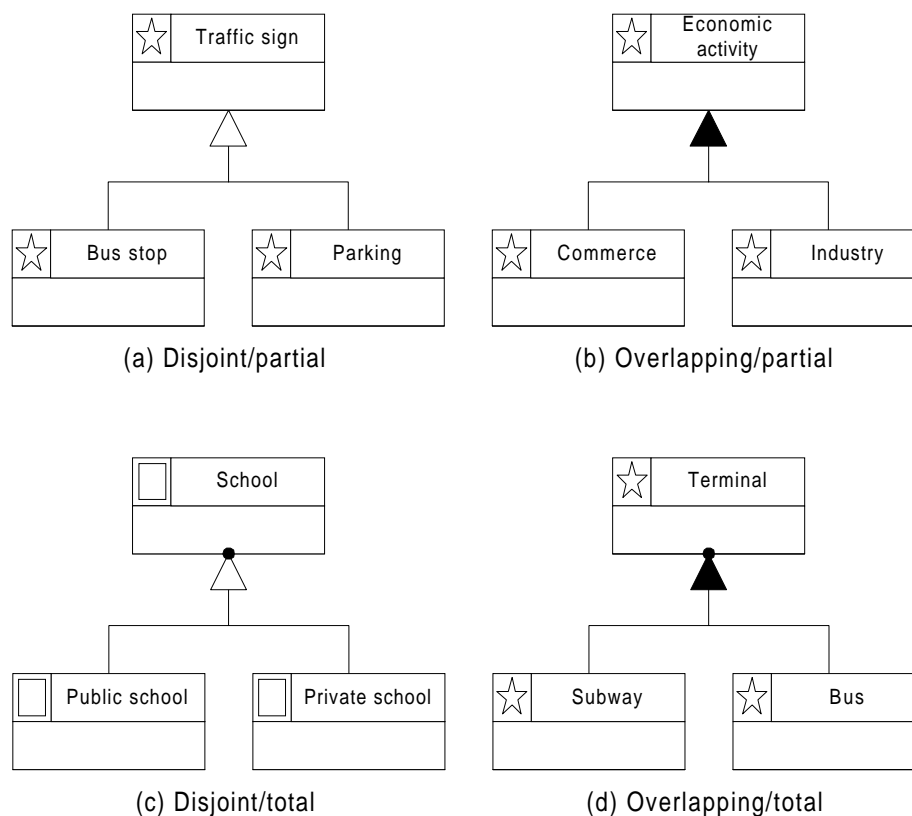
Traffic sign

Bus stop

Parking

(a) Disjoint/partial

Economic activity

Commerce

Industry

(b) Overlapping/partial

School

Public school

Private school

(c) Disjoint/total

Terminal

Subway

Bus

(d) Overlapping/total